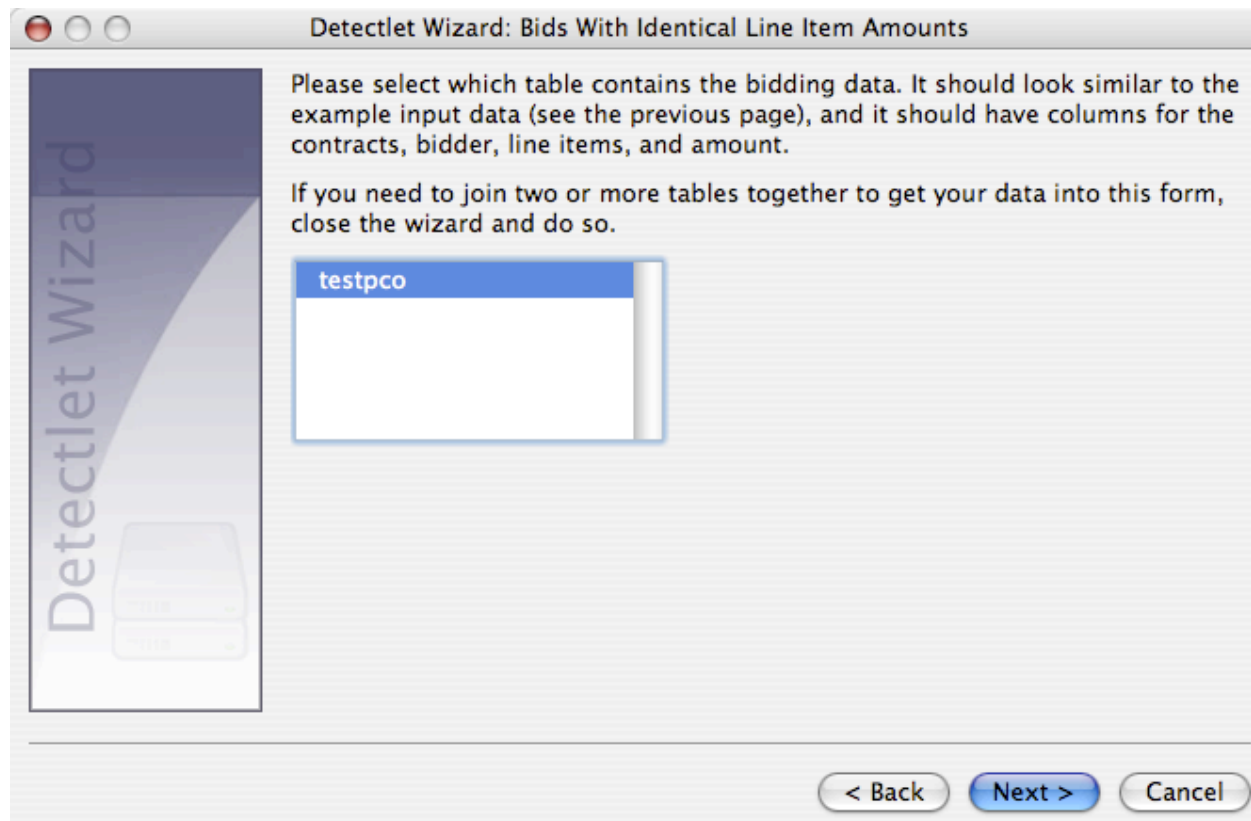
Detectlet Wizard: Bids With Identical Line Item Amounts

Detectlet Wizard

Please select which table contains the bidding data. It should look similar to the example input data (see the previous page), and it should have columns for the contracts, bidder, line items, and amount.

If you need to join two or more tables together to get your data into this form, close the wizard and do so.

testpco

< Back

Next >

Cancel